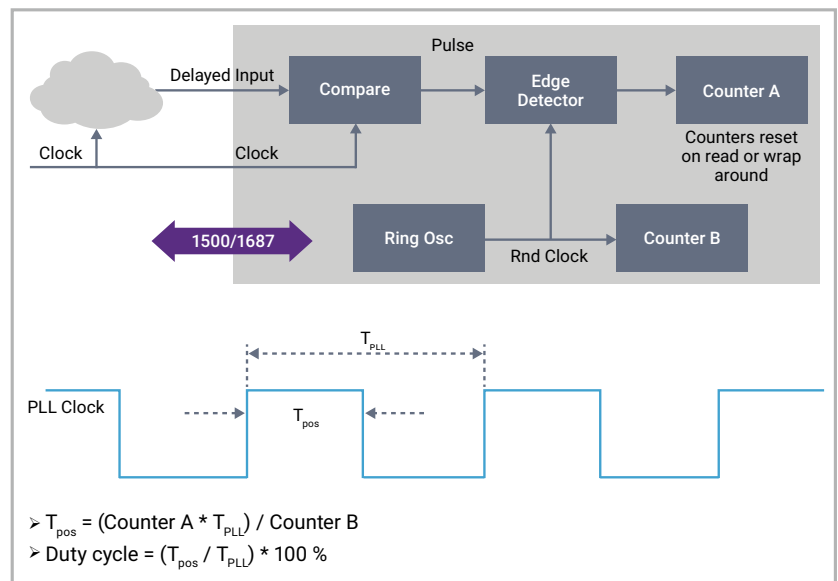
Pulse

Delayed Input

Compare

Edge Detector

Counter A

Counters reset on read or wrap around

Clock

Clock

1500/1687

Ring Osc

Rnd Clock

Counter B

$T_{PLL}$

PLL Clock

$T_{pos}$

➢ $T_{pos}$ = (Counter A * $T_{PLL}$) / Counter B

➢ Duty cycle = ($T_{pos}$ / $T_{PLL}$) * 100 %